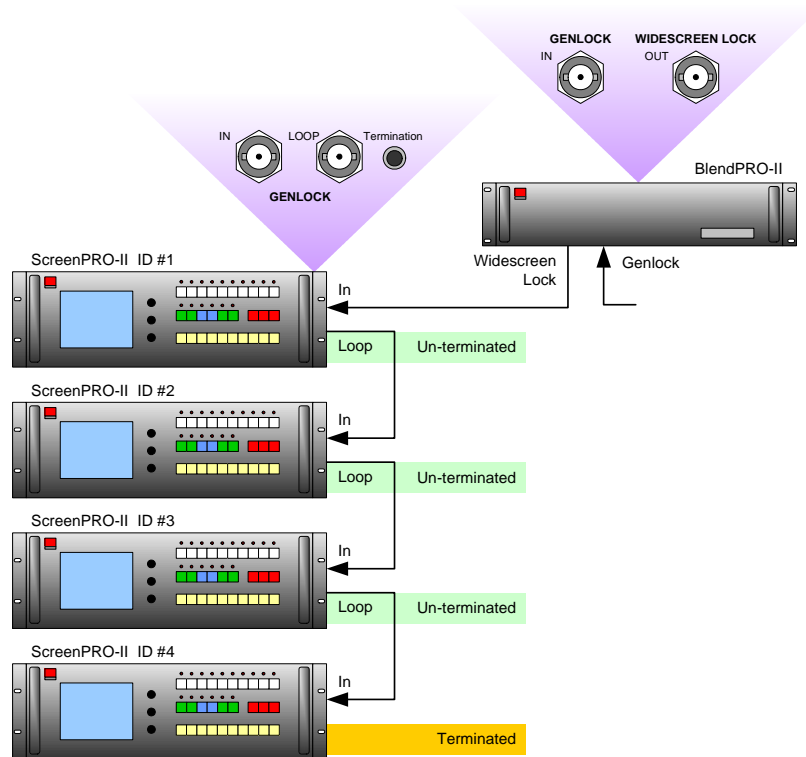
GENLOCK
IN

WIDESCREEN LOCK
OUT

IN
LOOP
Termination
GENLOCK

BlendPRO-II

Widescreen Lock

Genlock

ScreenPRO-II ID #1

In

Loop
Un-terminated

ScreenPRO-II ID #2

In

Loop
Un-terminated

ScreenPRO-II ID #3

In

Loop
Un-terminated

ScreenPRO-II ID #4

In

Terminated